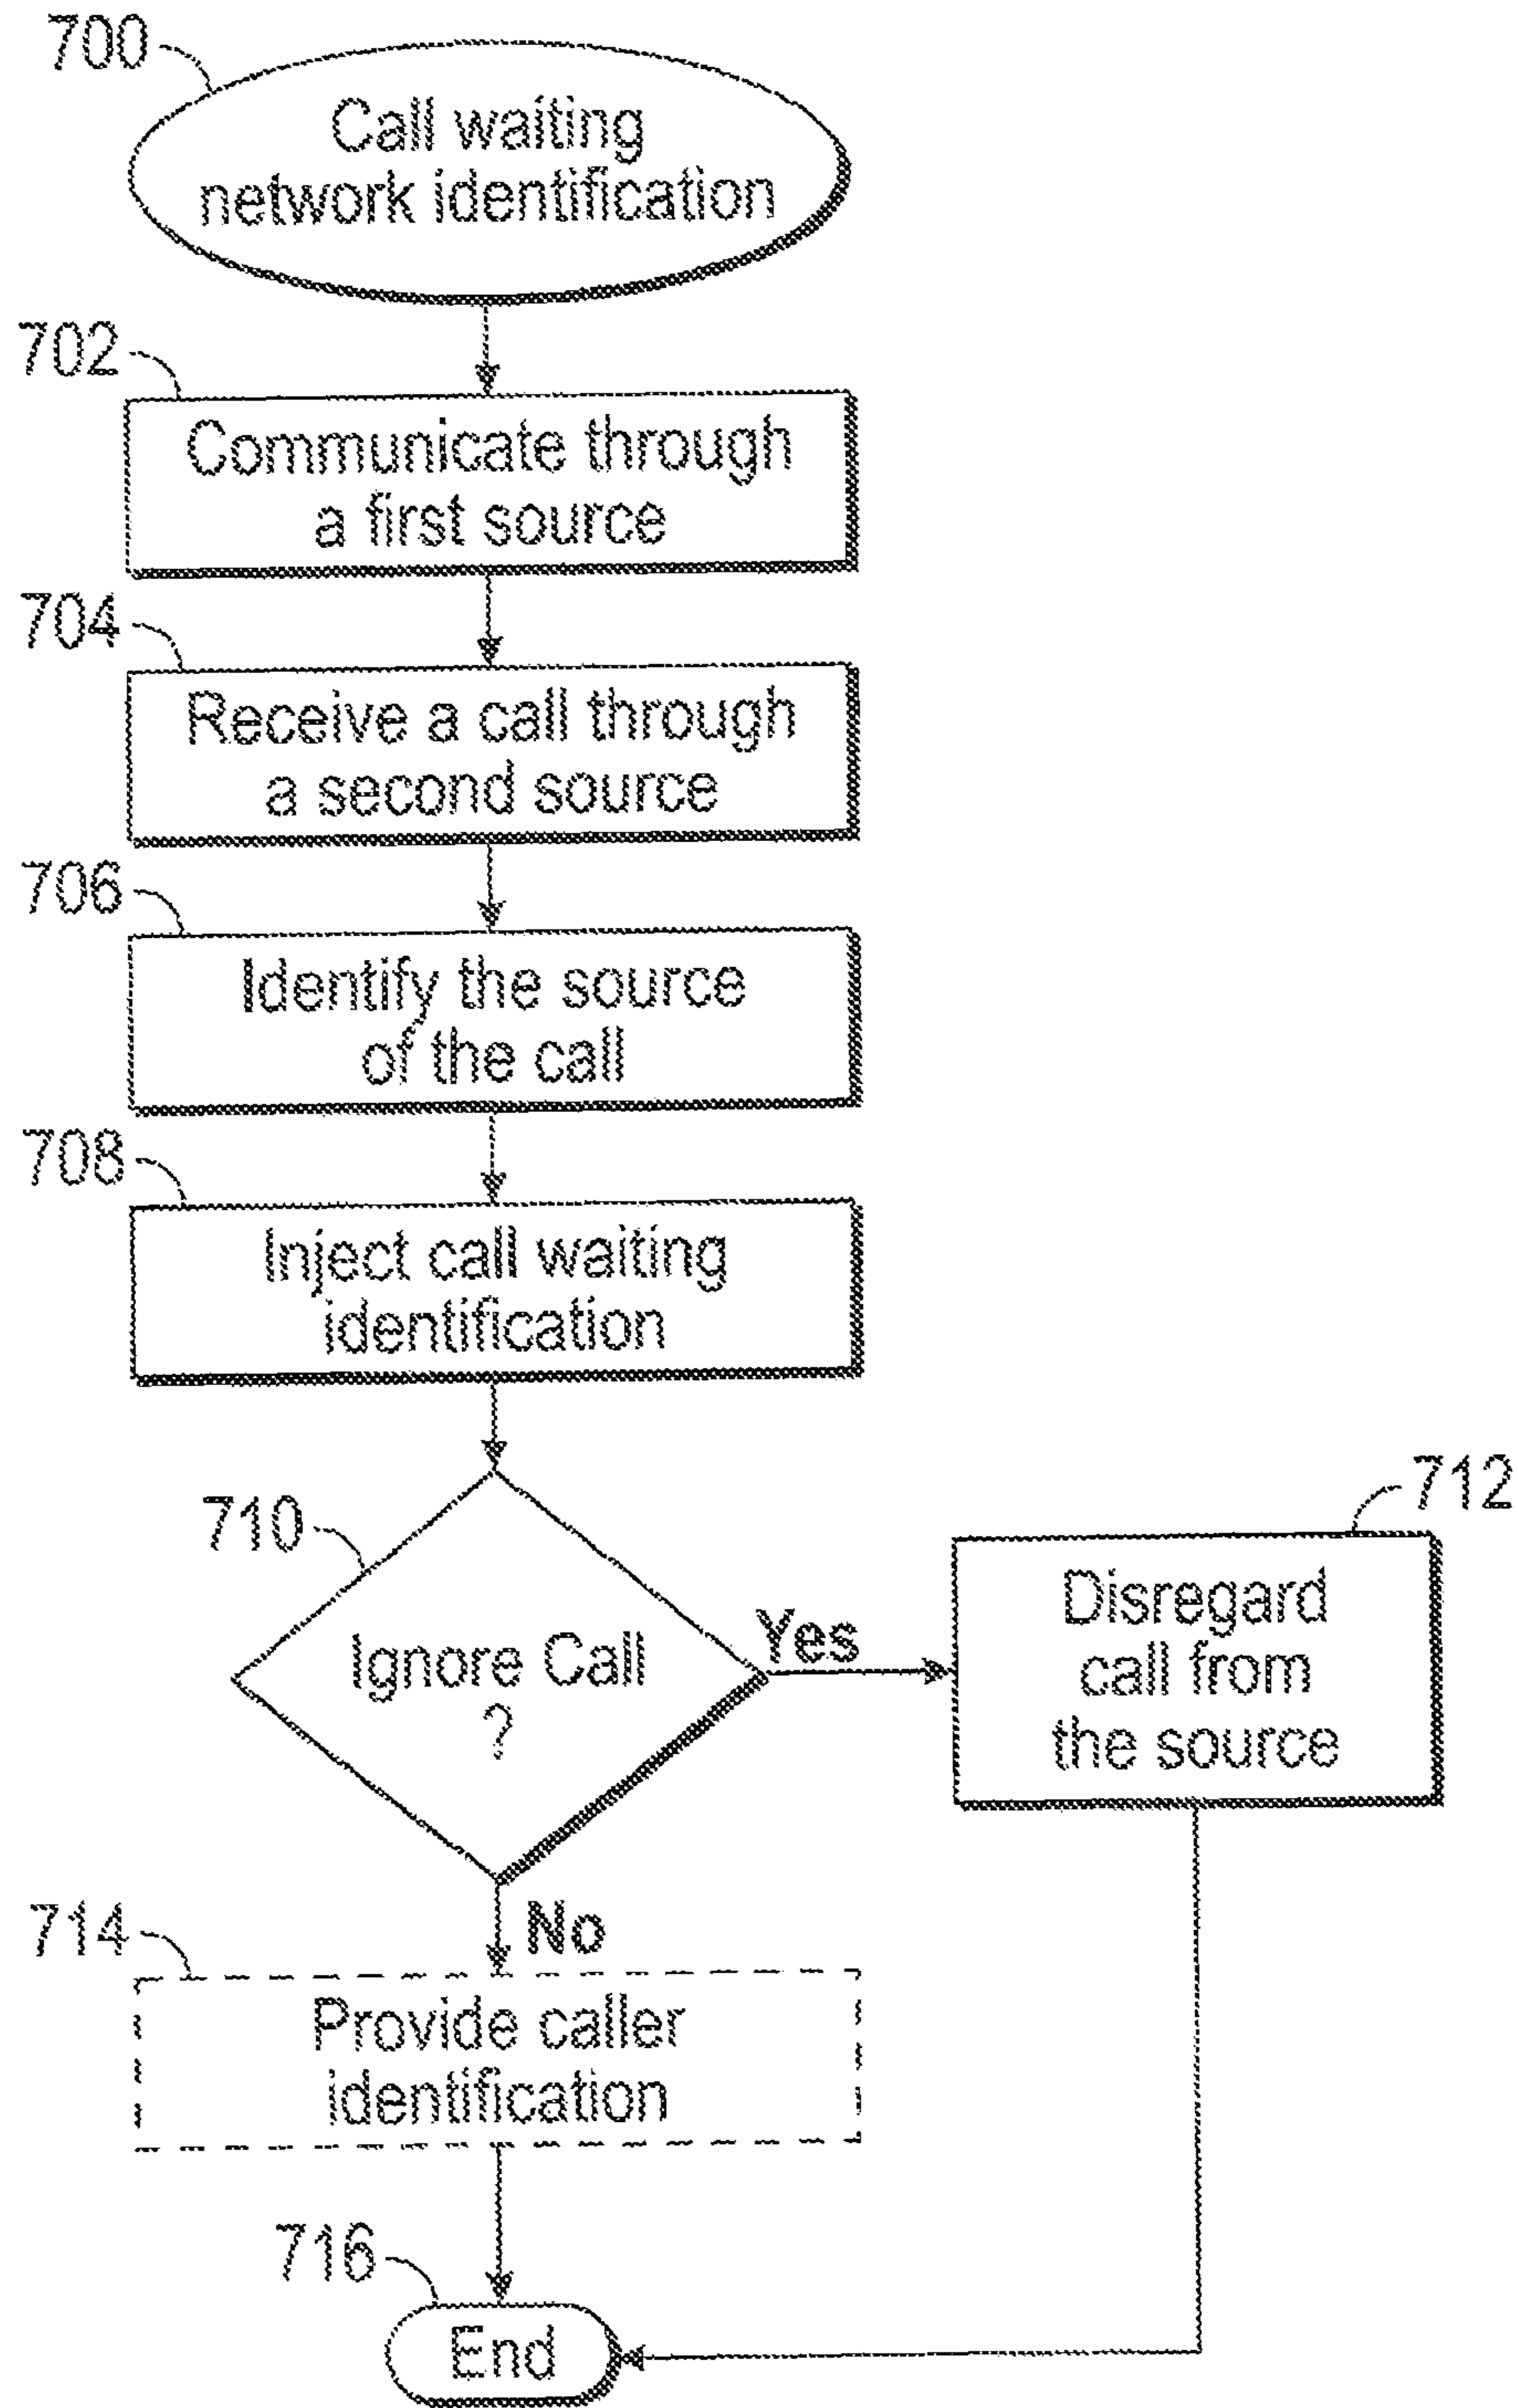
700
Call waiting network identification

702
Communicate through a first source

704
Receive a call through a second source

706
Identify the source of the call

708
Inject call waiting identification

710
Ignore Call ?

Yes

712
Disregard call from the source

No

714
Provide caller identification

716
End